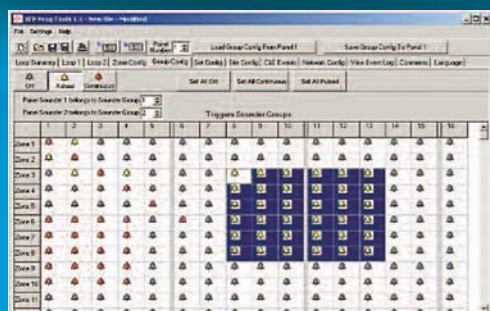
KFP Loop Tools 1.1 - New file - Modified

File Settings Help

Panel Number 1

Load Group Config From Panel 1

Save Group Config To Panel 1

Loop Summary | Loop 1 | Loop 2 | Zone Config | Group Config | Set Config | Site Config | C&E Events | Network Config | View Event Log | Comments | Language

Off

Pulsed

Continuous

Set All Off

Set All Continuous

Set All Pulsed

Panel Sounder 1 belongs to Sounder Group 1

Panel Sounder 2 belongs to Sounder Group 2

Triggers Sounder Groups

| | 1 | 2 | 3 | 4 | 5 | 6 | 7 | 8 | 9 | 10 | 11 | 12 | 13 | 14 | 15 | 16 |
|---|---|---|---|---|---|---|---|---|---|---|---|---|---|---|---|---|
| Zone 1 | | | | | | | | | | | | | | | | |
| Zone 2 | | | | | | | | | | | | | | | | |
| Zone 3 | | | | | | | | | | | | | | | | |
| Zone 4 | | | | | | | | | | | | | | | | |
| Zone 5 | | | | | | | | | | | | | | | | |
| Zone 6 | | | | | | | | | | | | | | | | |
| Zone 7 | | | | | | | | | | | | | | | | |
| Zone 8 | | | | | | | | | | | | | | | | |
| Zone 9 | | | | | | | | | | | | | | | | |
| Zone 10 | | | | | | | | | | | | | | | | |
| Zone 11 | | | | | | | | | | | | | | | | |